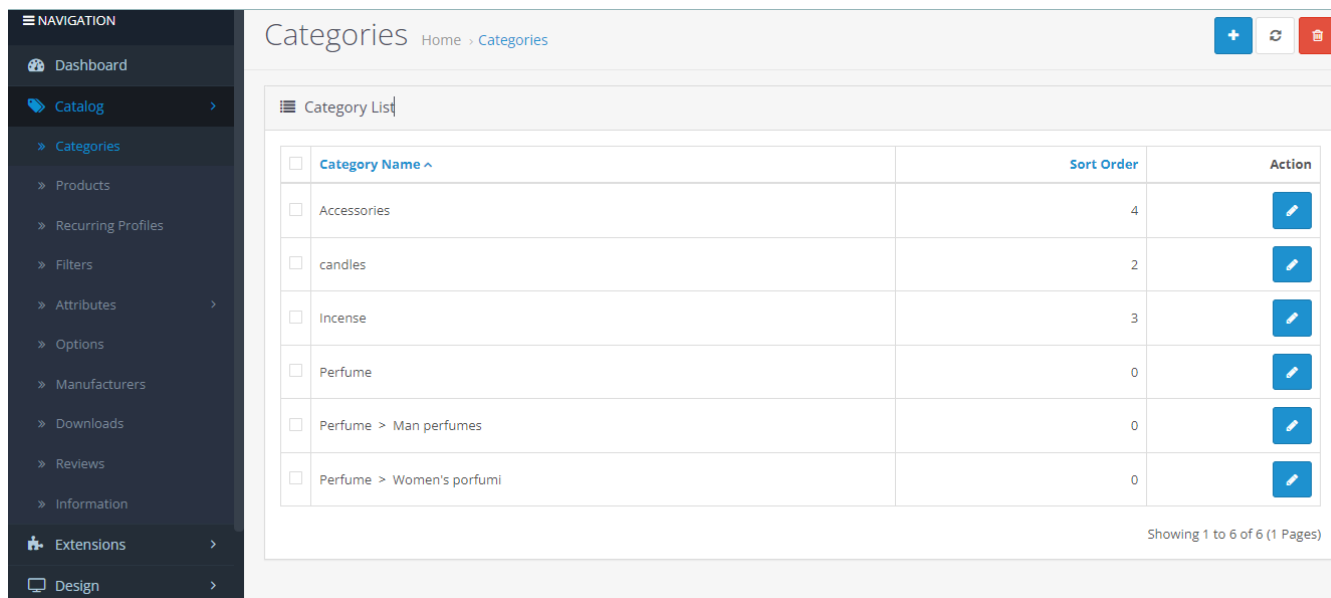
NAVIGATION
Dashboard
Catalog
» Categories
» Products
» Recurring Profiles
» Filters
» Attributes
» Options
» Manufacturers
» Downloads
» Reviews
» Information
Extensions
Design

Categories Home › Categories

Category List

| | Category Name ^ | Sort Order | Action |
|---|---|---|---|
| | Accessories | 4 | |
| | candles | 2 | |
| | Incense | 3 | |
| | Perfume | 0 | |
| | Perfume > Man perfumes | 0 | |
| | Perfume > Women's porfumi | 0 | |

Showing 1 to 6 of 6 (1 Pages)